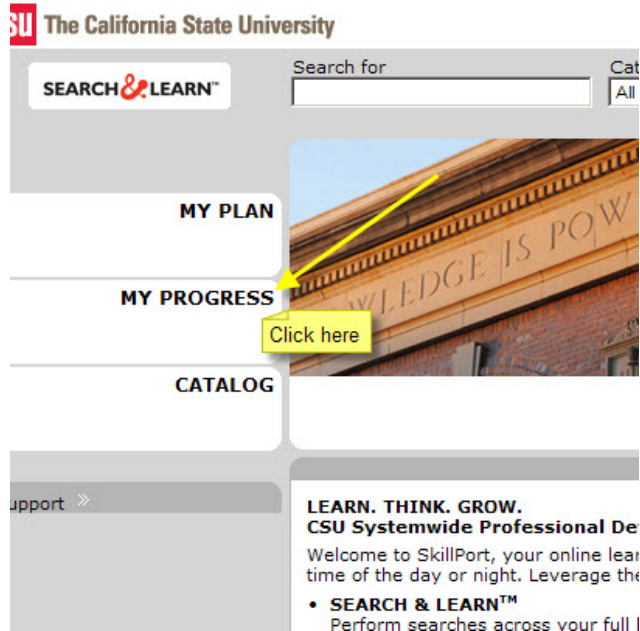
SU The California State University

SEARCH & LEARN™

Search for

Cat
All

MY PLAN

MY PROGRESS

Click here

CATALOG

WLEDGE IS POW

upport »

LEARN. THINK. GROW.
CSU Systemwide Professional De

Welcome to SkillPort, your online lear time of the day or night. Leverage the

• SEARCH & LEARN™
Perform searches across your full